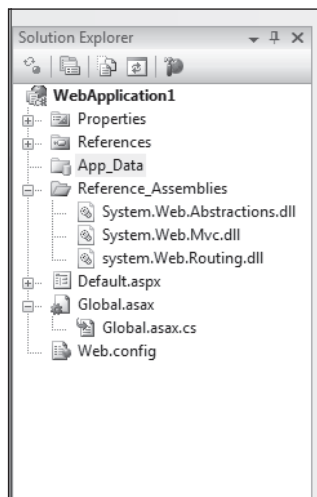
Solution Explorer
WebApplication1
Properties
References
App_Data
Reference_Assemblies
System.Web.Abstractions.dll
System.Web.Mvc.dll
system.Web.Routing.dll
Default.aspx
Global.asax
Global.asax.cs
Web.config